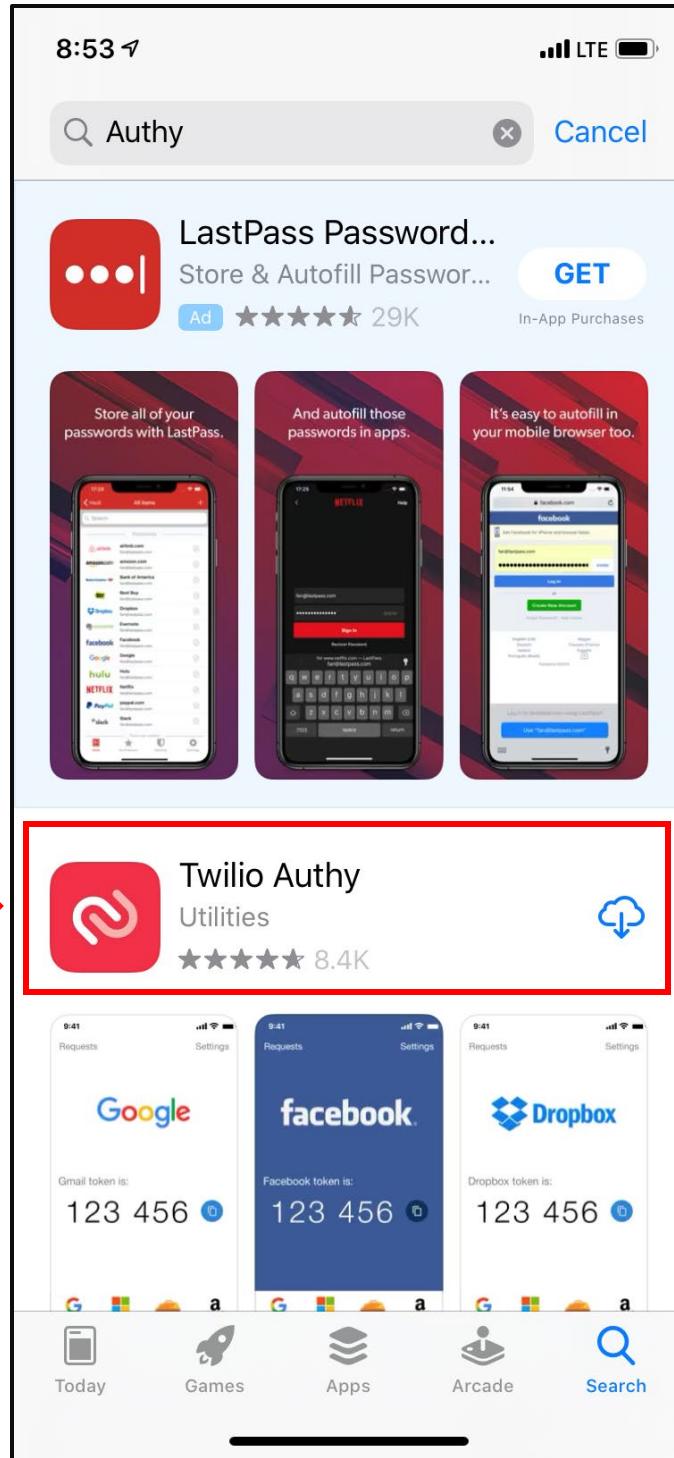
8:53

LTE

Authy

Cancel

LastPass Password...

Store & Autofill Passwor...

Ad

29K

GET

In-App Purchases

Store all of your passwords with LastPass.

And autofill those passwords in apps.

It's easy to autofill in your mobile browser too.

NETFLIX

Sign In

facebook

Twilio Authy

Utilities

8.4K

9:41

Requests

Settings

Google

Gmail token is:

123 456

9:41

Requests

Settings

facebook

Facebook token is:

123 456

9:41

Requests

Settings

Dropbox

Dropbox token is:

123 456

Today

Games

Apps

Arcade

Search